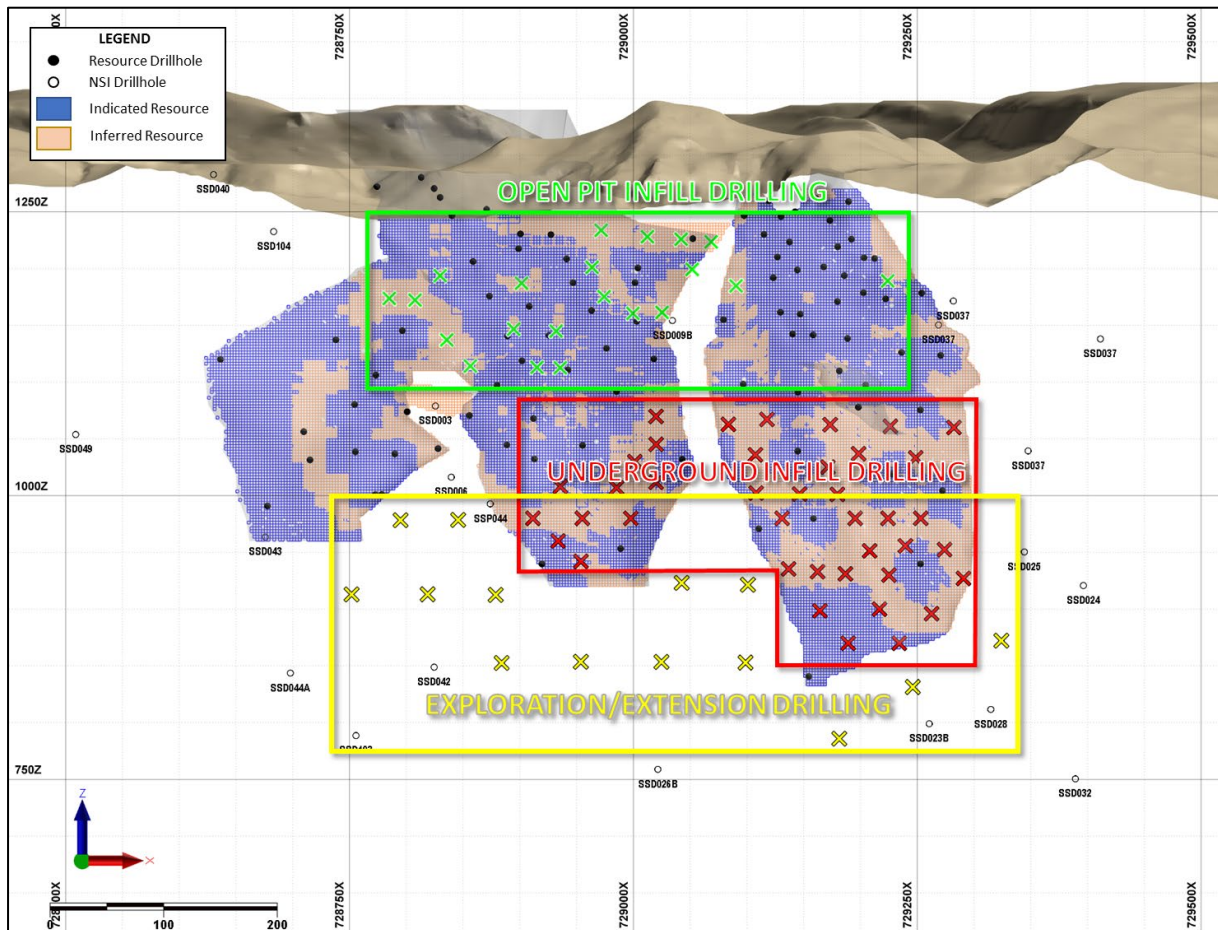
LEGEND
Resource Drillhole
NSI Drillhole
Indicated Resource
Inferred Resource

728500X
728750X
729000X
729250X
729500X

1250Z
1000Z
750Z

OPEN PIT INFILL DRILLING
UNDERGROUND INFILL DRILLING
EXPLORATION/EXTENSION DRILLING

SSD040
SSD104
SSD009B
SSD037
SSD037
SSD037
SSD003
SSD049
SSD037
SSD006
SSP044
SSD043
SSD025
SSD024
SSD044A
SSD042
SSD028
SSD023B
SSD403
SSD026B
SSD032

Z
X

728500X
728750X
729000X
729250X
729500X

0
100
200